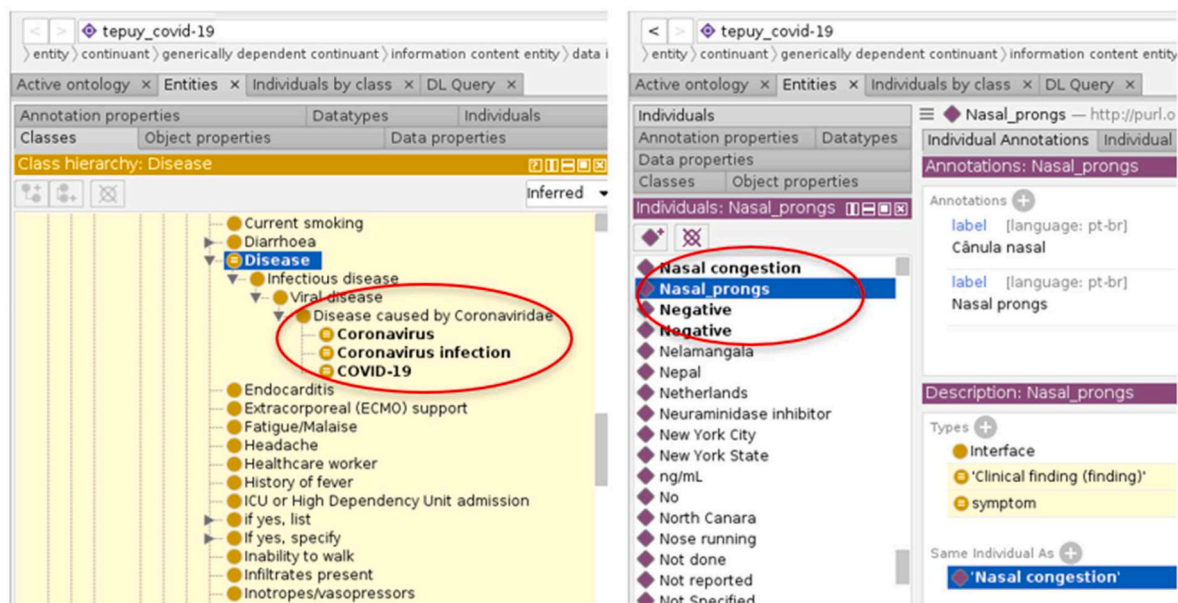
< > tepuy_covid-19
entity 〉continuant 〉generically dependent continuant 〉information content entity 〉data i

Active ontology × Entities × Individuals by class × DL Query ×

Annotation properties | Datatypes | Individuals
Classes | Object properties | Data properties

Class hierarchy: Disease

Inferred

Current smoking
Diarrhoea
Disease
Infectious disease
Viral disease
Disease caused by Coronaviridae
Coronavirus
Coronavirus infection
COVID-19
Endocarditis
Extracorporeal (ECMO) support
Fatigue/Malaise
Headache
Healthcare worker
History of fever
ICU or High Dependency Unit admission
if yes, list
If yes, specify
Inability to walk
Infiltrates present
Inotropes/vasopressors

< > tepuy_covid-19
entity 〉continuant 〉generically dependent continuant 〉information content entity

Active ontology × Entities × Individuals by class × DL Query ×

Individuals
Annotation properties | Datatypes
Data properties
Classes | Object properties

Individuals: Nasal_prongs

Nasal congestion
Nasal_prongs
Negative
Negative
Nelamangala
Nepal
Netherlands
Neuraminidase inhibitor
New York City
New York State
ng/mL
No
North Canara
Nose running
Not done
Not reported
Not Specified

Nasal_prongs — http://purl.o
Individual Annotations | Individual

Annotations: Nasal_prongs

Annotations
label [language: pt-br]
Cânula nasal
label [language: pt-br]
Nasal prongs

Description: Nasal_prongs

Types
Interface
'Clinical finding (finding)'
symptom

Same Individual As
'Nasal congestion'